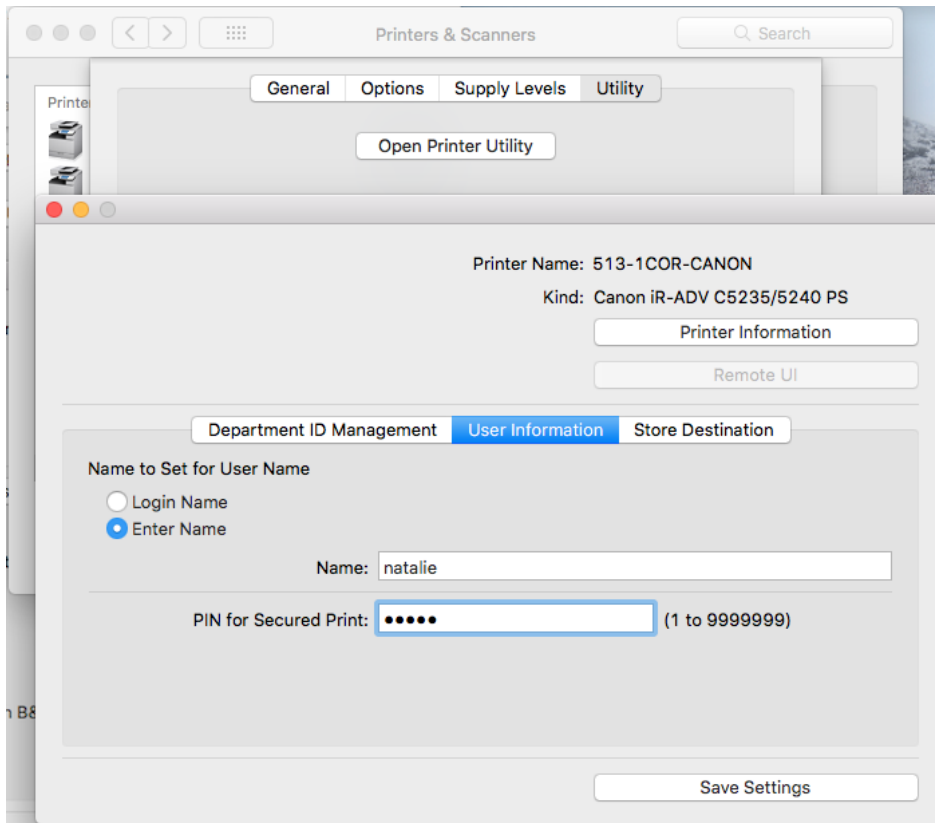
Printers & Scanners

Search

Printe

General | Options | Supply Levels | Utility

Open Printer Utility

Printer Name: 513-1COR-CANON

Kind: Canon iR-ADV C5235/5240 PS

Printer Information

Remote UI

Department ID Management | User Information | Store Destination

Name to Set for User Name

Login Name

Enter Name

Name: natalie

PIN for Secured Print: ●●●●● (1 to 9999999)

n B8

Save Settings